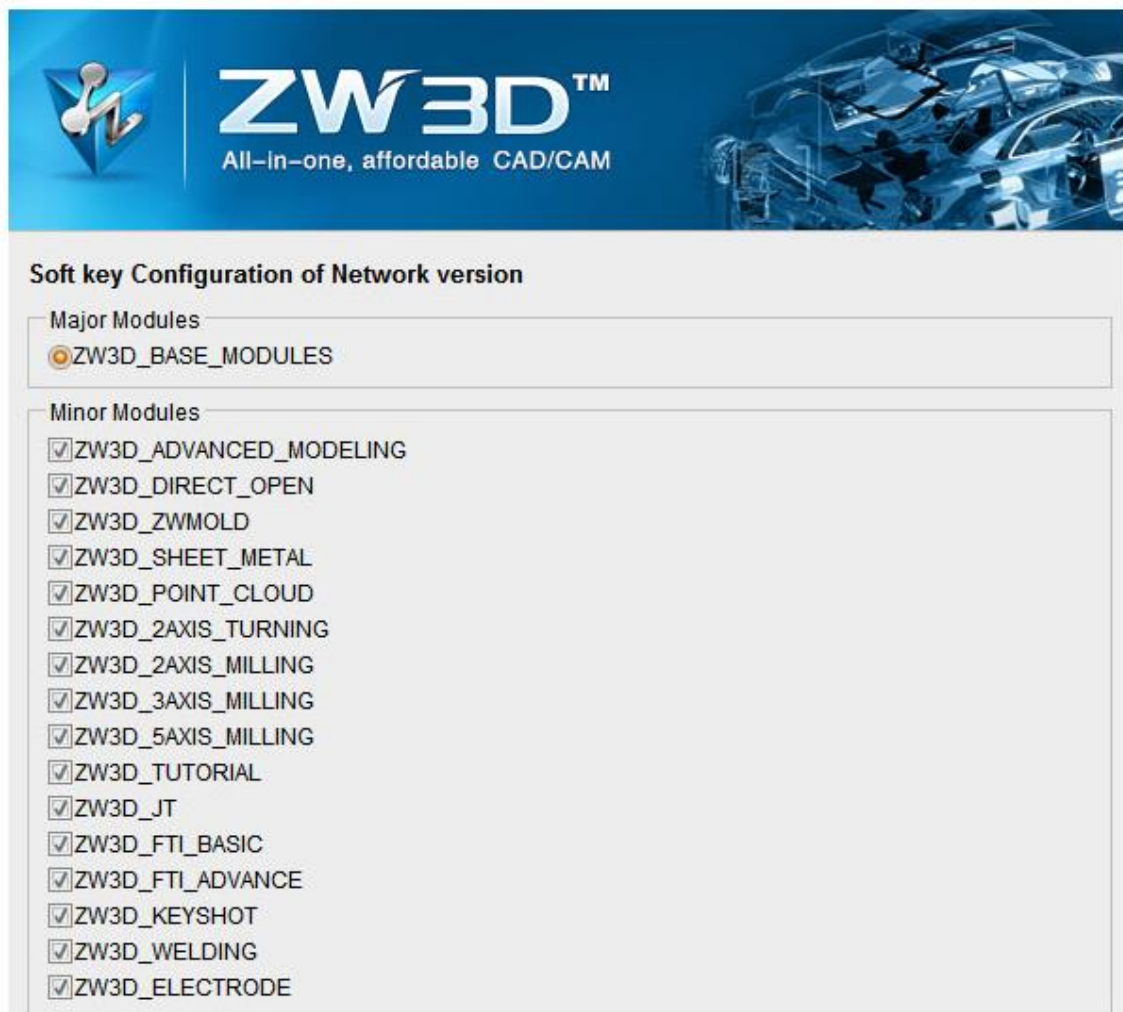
ZW3D™
All-in-one, affordable CAD/CAM

Soft key Configuration of Network version

Major Modules
ZW3D_BASE_MODULES

Minor Modules
ZW3D_ADVANCED_MODELING
ZW3D_DIRECT_OPEN
ZW3D_ZWMOLD
ZW3D_SHEET_METAL
ZW3D_POINT_CLOUD
ZW3D_2AXIS_TURNING
ZW3D_2AXIS_MILLING
ZW3D_3AXIS_MILLING
ZW3D_5AXIS_MILLING
ZW3D_TUTORIAL
ZW3D_JT
ZW3D_FTI_BASIC
ZW3D_FTI_ADVANCE
ZW3D_KEYSHOT
ZW3D_WELDING
ZW3D_ELECTRODE